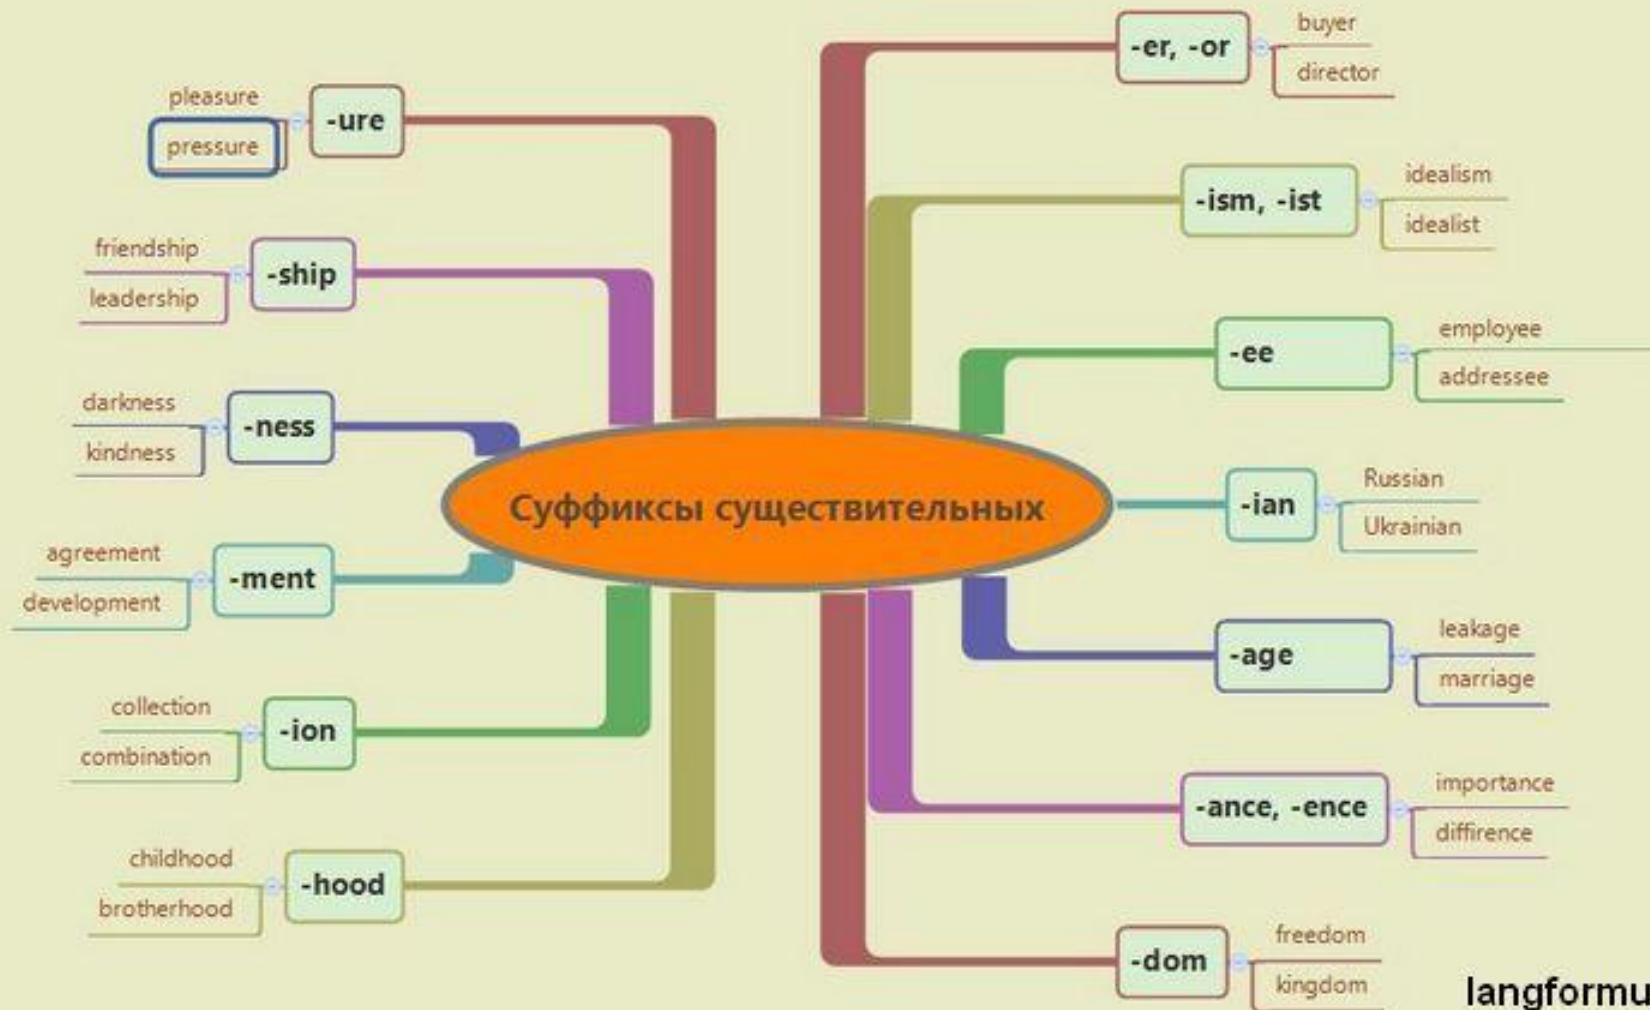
Суффиксы существительных

-ure
pleasure
pressure

-ship
friendship
leadership

-ness
darkness
kindness

-ment
agreement
development

-ion
collection
combination

-hood
childhood
brotherhood

-er, -or
buyer
director

-ism, -ist
idealism
idealist

-ee
employee
addressee

-ian
Russian
Ukrainian

-age
leakage
marriage

-ance, -ence
importance
diffirence

-dom
freedom
kingdom

langformu